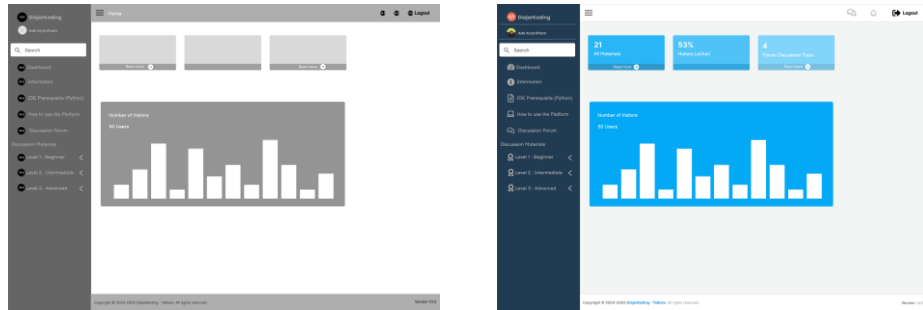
Disjarkoding
Ade Arpatham
Home
Logout
Search
Dashboard
Information
IDE Prerequisite (Python)
How to use the Platform
Discussion Forum
Discussion Materials
Level 1 - Beginner
Level 2 - Intermediate
Level 3 - Advanced
Read more
Read more
Number of Visitors
50 Users
Copyright © 2024-2025 Disjarkoding - Telkom. All rights reserved.
Version 1.0.0

Disjarkoding
Ade Arpatham
Logout
Search
Dashboard
Information
IDE Prerequisite (Python)
How to use the Platform
Discussion Forum
Discussion Materials
Level 1 - Beginner
Level 2 - Intermediate
Level 3 - Advanced
21
All Materials
Read more
53%
History Latihan
4
Forum Discussion Topic
Read more
Number of Visitors
50 Users
Copyright © 2024-2025 Disjarkoding - Telkom. All rights reserved.
Version 1.0.0